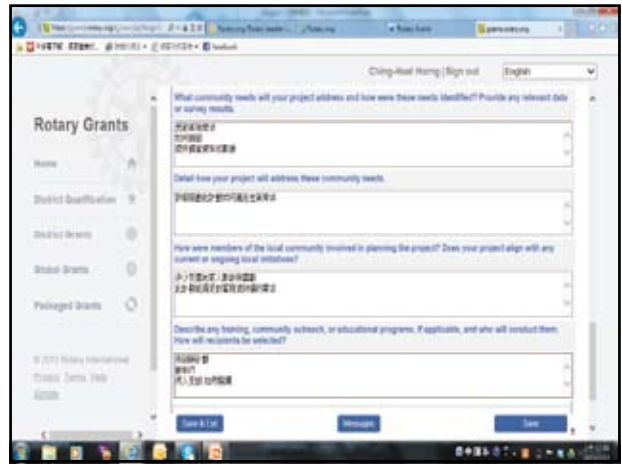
Ching-Hsei Hong | Sign out English

Rotary Grants

Home

District Qualification

District Grants

Global Grants

Packaged Grants

© 2013 Rotary International

Privacy Terms Help

What community needs will your project address and how were these needs identified? Provide any relevant data or survey results.

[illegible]

Detail how your project will address these community needs.

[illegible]

How were members of the local community involved in planning the project? Does your project align with any current or ongoing local initiatives?

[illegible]

Describe any training, community outreach, or educational programs, if applicable, and who will conduct them. How will recipients be selected?

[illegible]

Save & Exit

Messages

Save